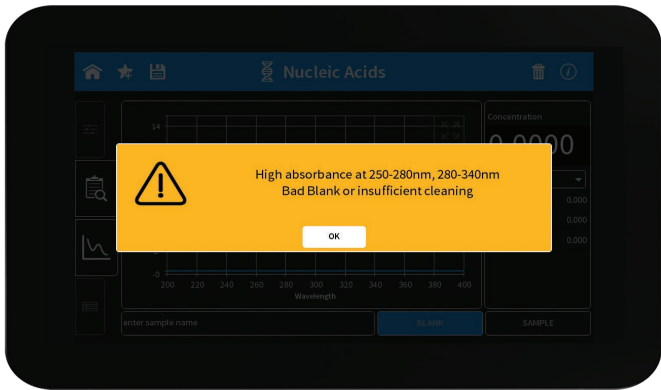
Nucleic Acids

14

Concentration

0.0000

High absorbance at 250-280nm, 280-340nm
Bad Blank or insufficient cleaning

OK

0.000
0.000
0.000

-0
200 220 240 260 280 300 320 340 360 380 400
Wavelength

enter sample name

BLANK

SAMPLE